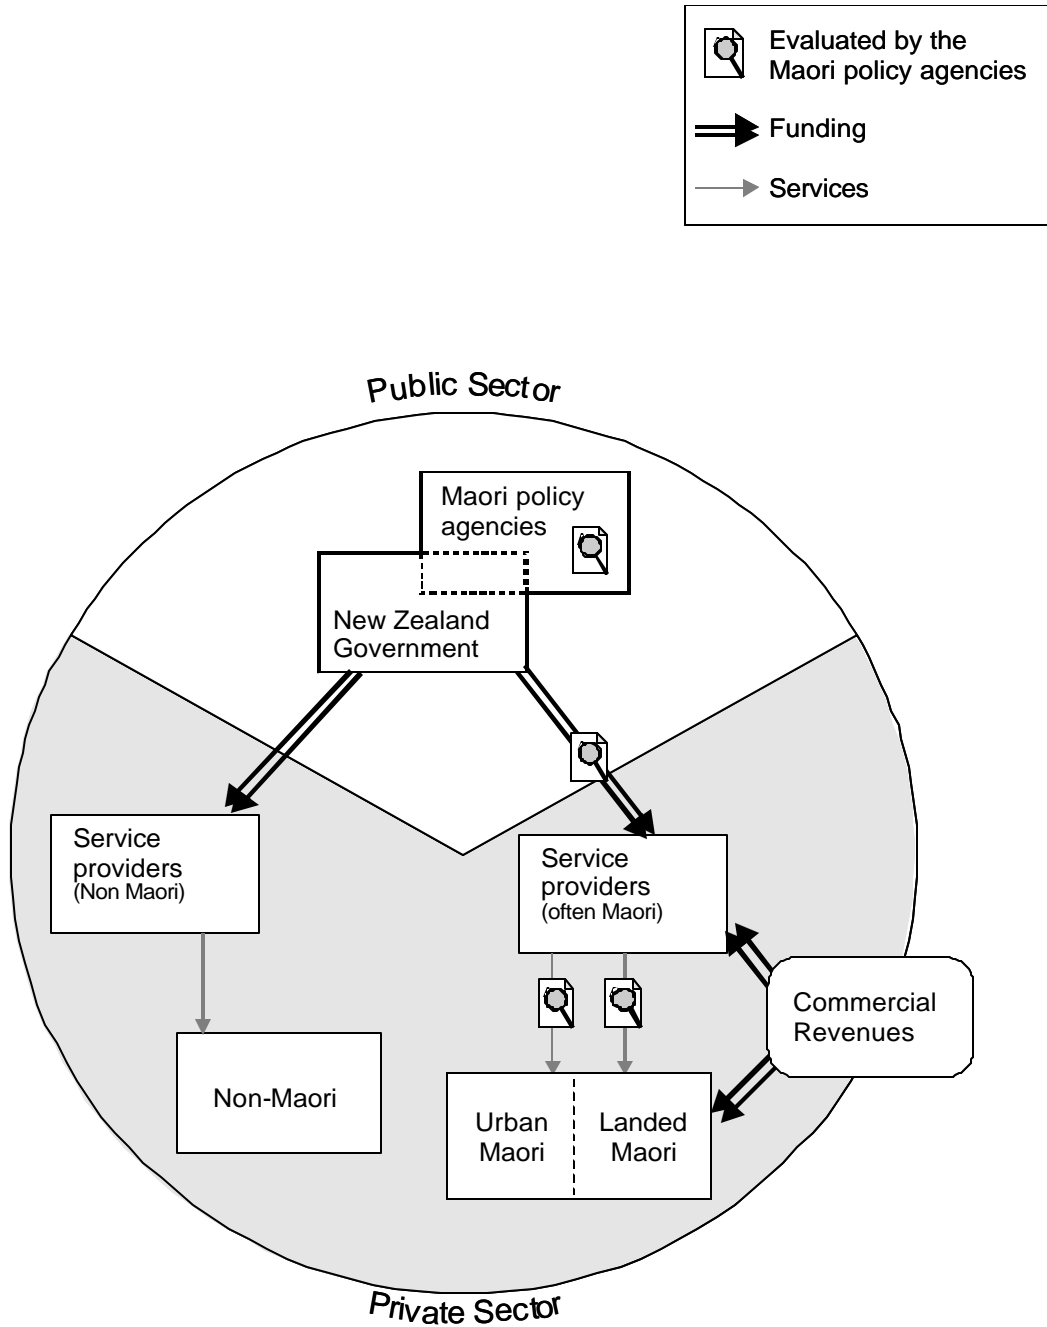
Evaluated by the Maori policy agencies

Funding

Services

Public Sector

Maori policy agencies

New Zealand Government

Service providers
(Non Maori)

Service providers
(often Maori)

Commercial Revenues

Non-Maori

Urban Maori

Landed Maori

Private Sector